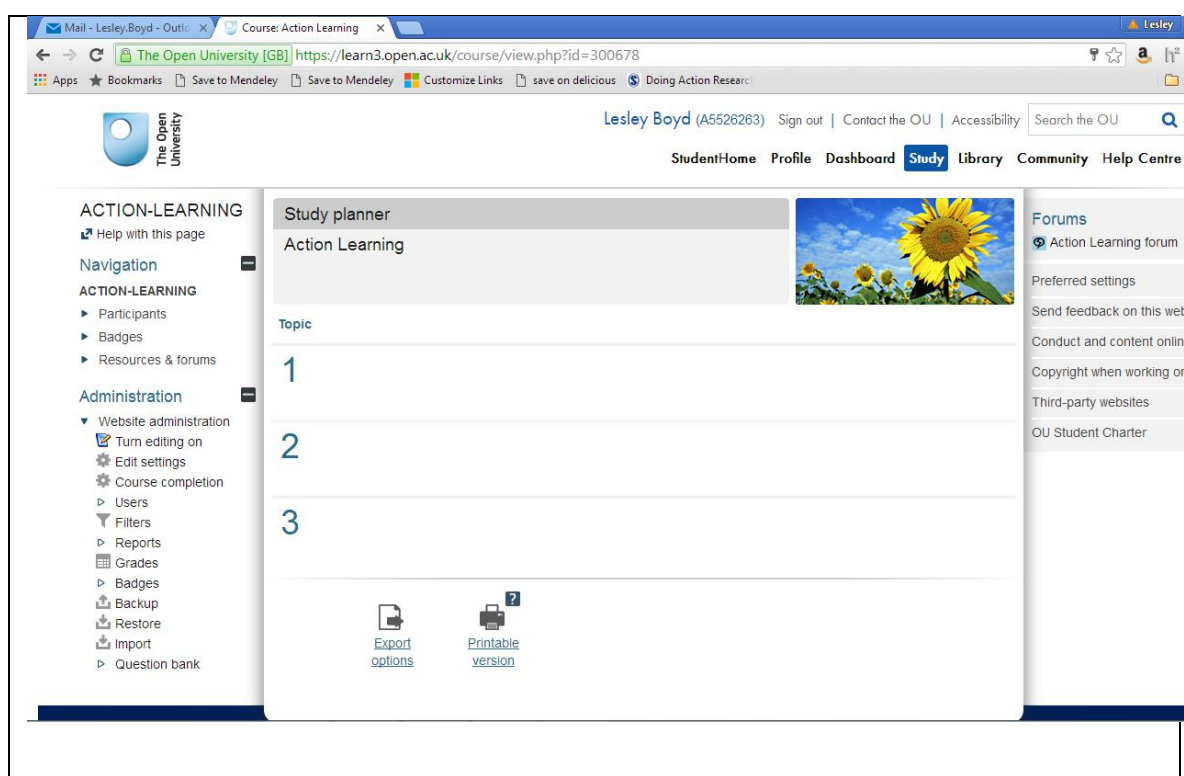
Mail - Lesley.Boyd - Outlo × Course: Action Learning × Lesley

The Open University [GB] https://learn3.open.ac.uk/course/view.php?id=300678

Apps Bookmarks Save to Mendeley Save to Mendeley Customize Links save on delicious Doing Action Researc

The Open University

Lesley Boyd (A5526263) Sign out | Contact the OU | Accessibility Search the OU

StudentHome Profile Dashboard Study Library Community Help Centre

ACTION-LEARNING
Help with this page

Navigation
ACTION-LEARNING
Participants
Badges
Resources & forums

Administration
Website administration
Turn editing on
Edit settings
Course completion
Users
Filters
Reports
Grades
Badges
Backup
Restore
Import
Question bank

Study planner
Action Learning

Topic

1

2

3

Export options

Printable version

Forums
Action Learning forum

Preferred settings
Send feedback on this web
Conduct and content onlin
Copyright when working o
Third-party websites
OU Student Charter